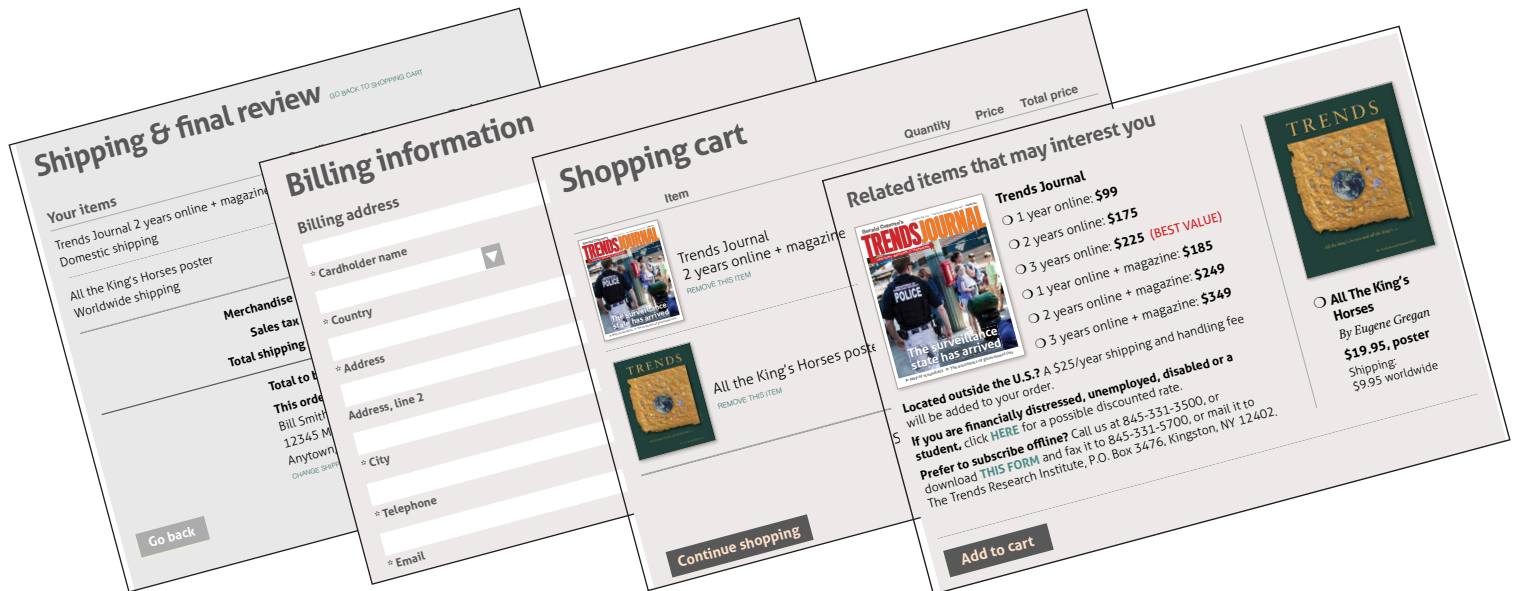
Shipping & final review GO BACK TO SHOPPING CART

Your items

Trends Journal 2 years online + magazine
Domestic shipping

All the King's Horses poster
Worldwide shipping

Merchandise
Sales tax
Total shipping

Total to b

This orde
Bill Smith
12345 M
Anytown

CHANGE SHIPP

Go back

Billing information

Billing address

* Cardholder name

* Country

* Address

Address, line 2

* City

* Telephone

* Email

Shopping cart

Item

Quantity Price Total price

Trends Journal
2 years online + magazine
REMOVE THIS ITEM

All the King's Horses poste
REMOVE THIS ITEM

Continue shopping

Related items that may interest you

Trends Journal
❍ 1 year online: **$99**
❍ 2 years online: **$175**
❍ 3 years online: **$225** (BEST VALUE)
❍ 1 year online + magazine: **$185**
❍ 2 years online + magazine: **$249**
❍ 3 years online + magazine: **$349**
❍ 3 years online + magazine: **$349**
❍ 3 years online shipping and handling fee

Gerald Celente's TRENDS JOURNAL
POLICE
The surveillance state has arrived

**Located outside the U.S.?** A $25/year shipping and handling fee will be added to your order.

**If you are financially distressed, unemployed, disabled or a student,** click **HERE** for a possible discounted rate.

**Prefer to subscribe offline?** Call us at 845-331-3500, or download **THIS FORM** and fax it to 845-331-5700, or mail it to The Trends Research Institute, P.O. Box 3476, Kingston, NY 12402.

Add to cart

TRENDS

❍ **All The King's Horses**
*By Eugene Gregan*
**$19.95, poster**
Shipping: $9.95 worldwide